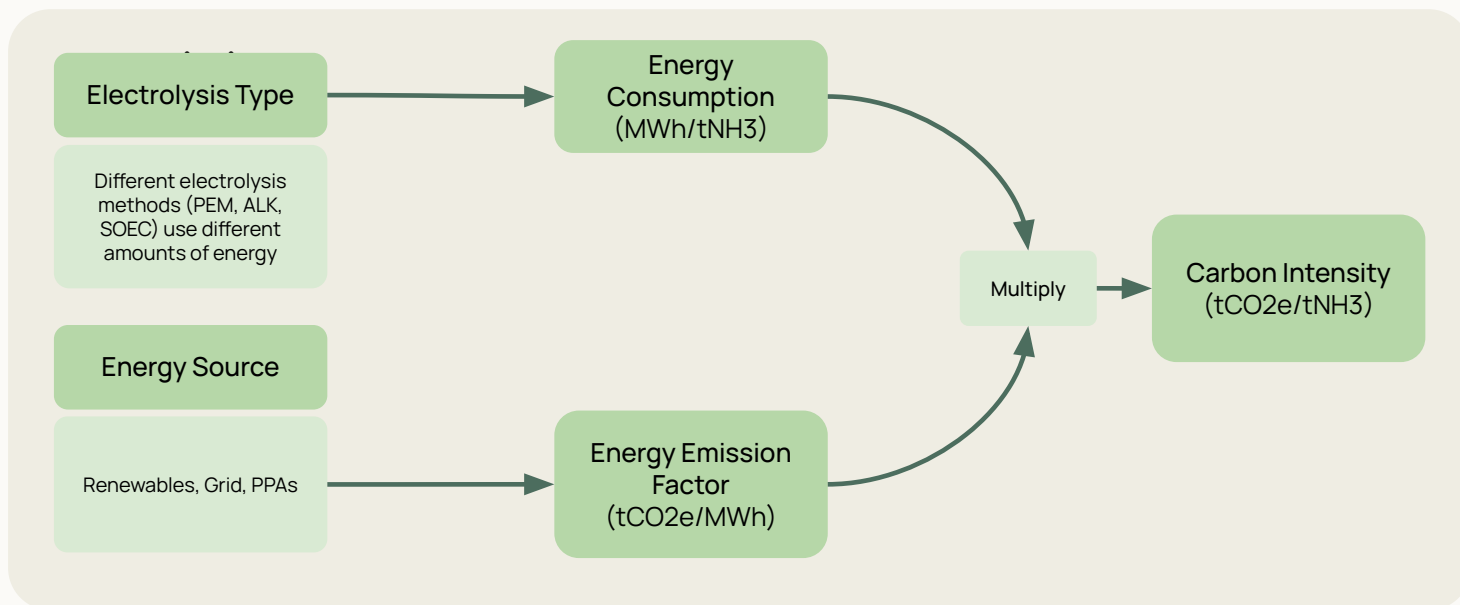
Electrolysis Type

Different electrolysis methods (PEM, ALK, SOEC) use different amounts of energy

Energy Source

Renewables, Grid, PPAs

Energy Consumption (MWh/tNH3)

Energy Emission Factor (tCO2e/MWh)

Multiply

Carbon Intensity (tCO2e/tNH3)